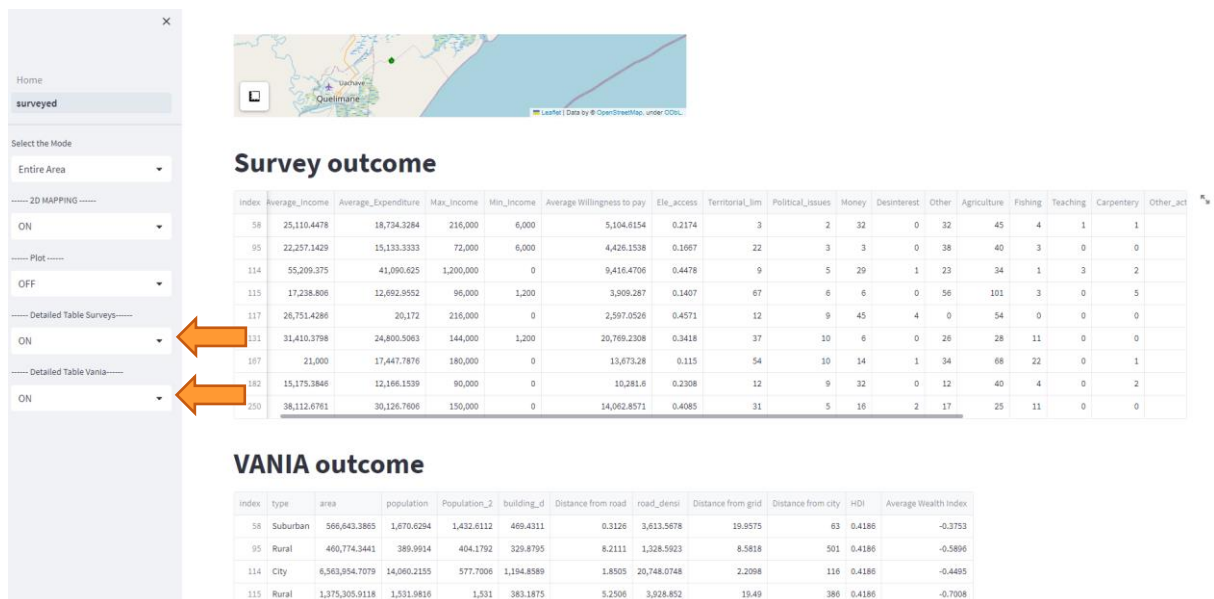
×

Home

surveyed

Select the Mode

Entire Area

------ 2D MAPPING ------

ON

------ Plot ------

OFF

------ Detailed Table Surveys------

ON

------ Detailed Table Vania------

ON

Licuare
Quelimane

Leaflet | Data by © OpenStreetMap, under ODbL.

Survey outcome

| index | Average_Income | Average_Expenditure | Max_Income | Min_Income | Average Willingness to pay | Ele_access | Territorial_lim | Political_issues | Money | Desinterest | Other | Agriculture | Fishing | Teaching | Carpentery | Other_act |
|---|---|---|---|---|---|---|---|---|---|---|---|---|---|---|---|---|
| 58 | 25,110.4478 | 18,734.3284 | 216,000 | 6,000 | 5,104.6154 | 0.2174 | 3 | 2 | 32 | 0 | 32 | 45 | 4 | 1 | 1 | |
| 95 | 22,257.1429 | 15,133.3333 | 72,000 | 6,000 | 4,426.1538 | 0.1667 | 22 | 3 | 3 | 0 | 38 | 40 | 3 | 0 | 0 | |
| 114 | 55,209.375 | 41,090.625 | 1,200,000 | 0 | 9,416.4706 | 0.4478 | 9 | 5 | 29 | 1 | 23 | 34 | 1 | 3 | 2 | |
| 115 | 17,238.806 | 12,692.9552 | 96,000 | 1,200 | 3,909.287 | 0.1407 | 67 | 6 | 6 | 0 | 56 | 101 | 3 | 0 | 5 | |
| 117 | 26,751.4286 | 20,172 | 216,000 | 0 | 2,597.0526 | 0.4571 | 12 | 9 | 45 | 4 | 0 | 54 | 0 | 0 | 0 | |
| 131 | 31,410.3798 | 24,800.5063 | 144,000 | 1,200 | 20,769.2308 | 0.3418 | 37 | 10 | 6 | 0 | 26 | 28 | 11 | 0 | 0 | |
| 167 | 21,000 | 17,447.7876 | 180,000 | 0 | 13,673.28 | 0.115 | 54 | 10 | 14 | 1 | 34 | 68 | 22 | 0 | 1 | |
| 182 | 15,175.3846 | 12,166.1539 | 90,000 | 0 | 10,281.6 | 0.2308 | 12 | 9 | 32 | 0 | 12 | 40 | 4 | 0 | 2 | |
| 250 | 38,112.6761 | 30,126.7606 | 150,000 | 0 | 14,062.8571 | 0.4085 | 31 | 5 | 16 | 2 | 17 | 25 | 11 | 0 | 0 | |

VANIA outcome

| index | type | area | population | Population_2 | building_d | Distance from road | road_densi | Distance from grid | Distance from city | HDI | Average Wealth Index |
|---|---|---|---|---|---|---|---|---|---|---|---|
| 58 | Suburban | 566,643.3865 | 1,670.6294 | 1,432.6112 | 469.4311 | 0.3126 | 3,613.5678 | 19.9575 | 63 | 0.4186 | -0.3753 |
| 95 | Rural | 460,774.3441 | 389.9914 | 404.1792 | 329.8795 | 8.2111 | 1,328.5923 | 8.5818 | 501 | 0.4186 | -0.5896 |
| 114 | City | 6,563,954.7079 | 14,060.2155 | 577.7006 | 1,194.8589 | 1.8505 | 20,748.0748 | 2.2098 | 116 | 0.4186 | -0.4495 |
| 115 | Rural | 1,375,305.9118 | 1,531.9816 | 1,531 | 383.1875 | 5.2506 | 3,928.852 | 19.49 | 386 | 0.4186 | -0.7008 |